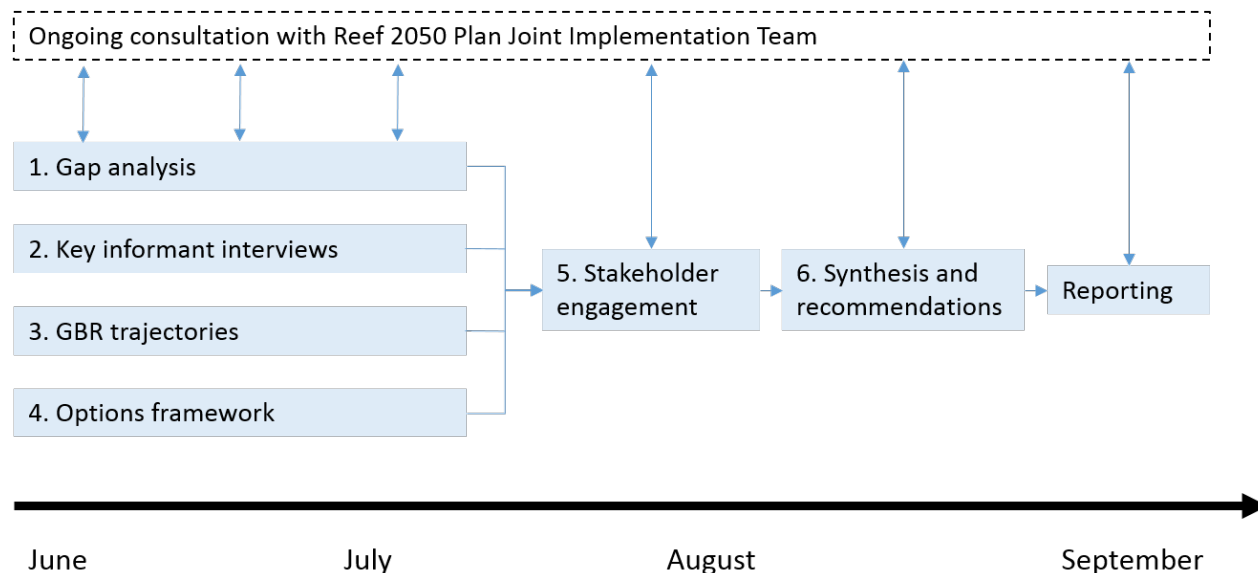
Ongoing consultation with Reef 2050 Plan Joint Implementation Team

1. Gap analysis

2. Key informant interviews

3. GBR trajectories

4. Options framework

5. Stakeholder engagement

6. Synthesis and recommendations

Reporting

June

July

August

September